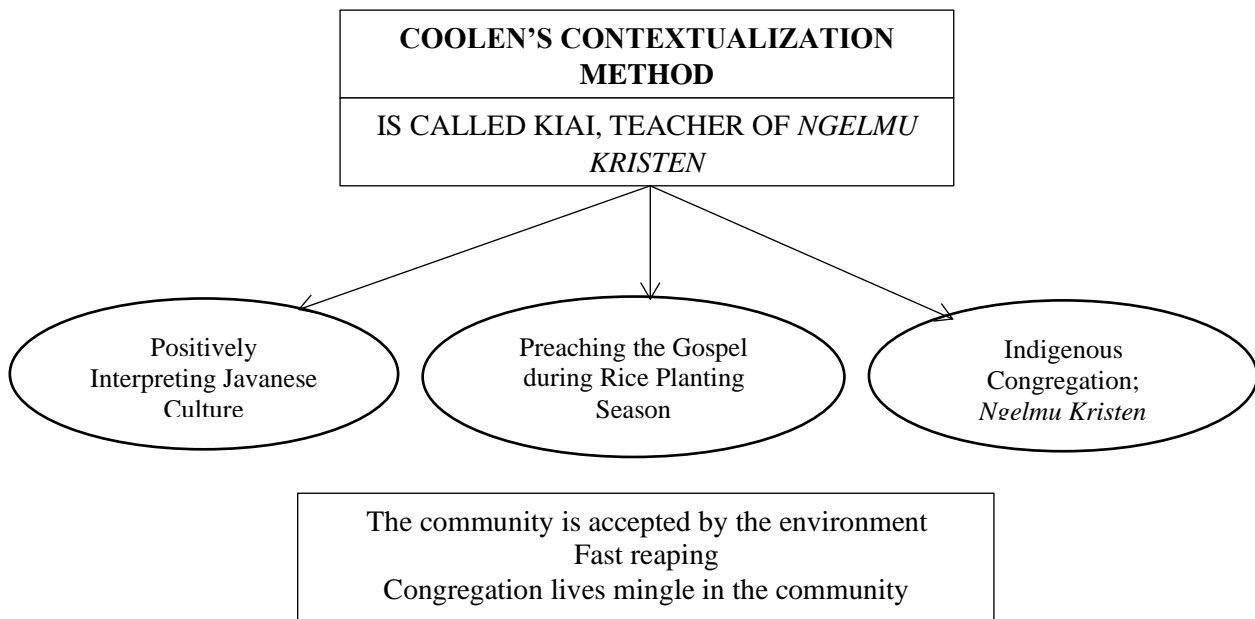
COOLEN'S CONTEXTUALIZATION METHOD

IS CALLED KIAI, TEACHER OF *NGELMU KRISTEN*

Positively Interpreting Javanese Culture

Preaching the Gospel during Rice Planting Season

Indigenous Congregation; *Ngelmu Kristen*

The community is accepted by the environment
Fast reaping
Congregation lives mingle in the community